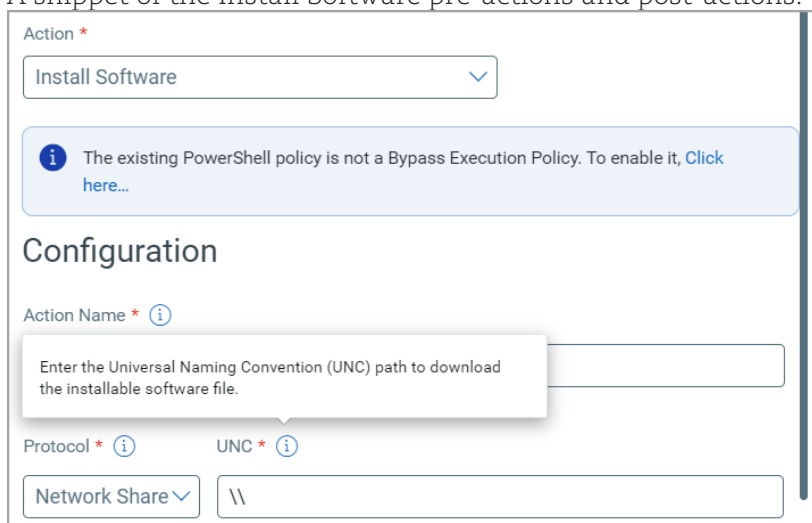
A snippet of the Install Software pre-actions and post-actions.

Action *

Install Software

The existing PowerShell policy is not a Bypass Execution Policy. To enable it, Click here...

Configuration

Action Name *

Enter the Universal Naming Convention (UNC) path to download the installable software file.

Protocol *

UNC *

Network Share

\\